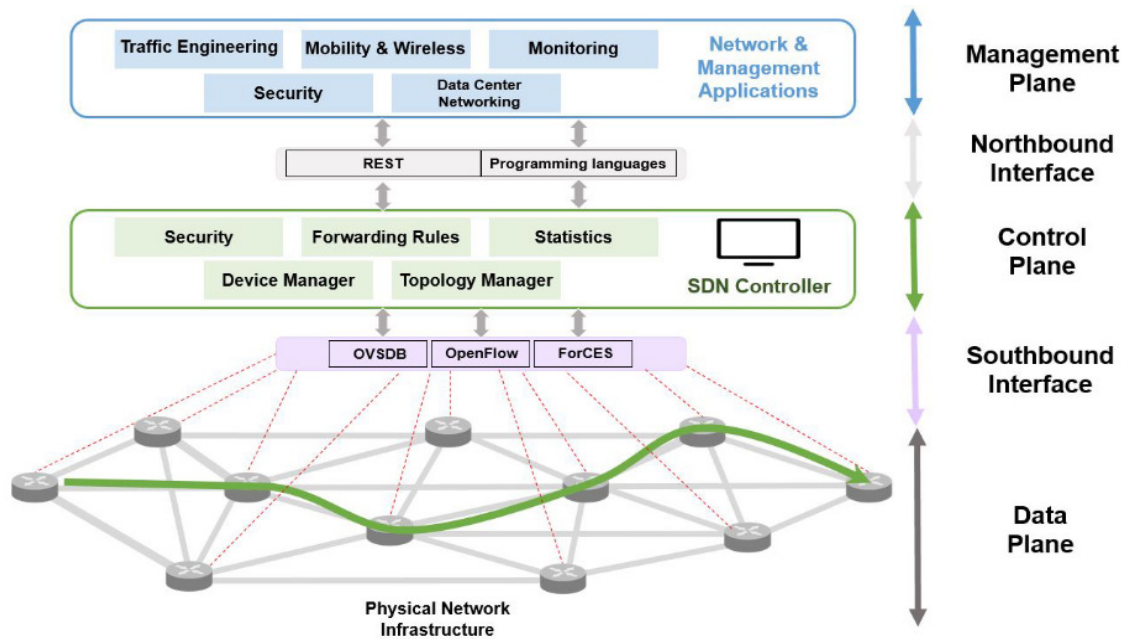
Traffic Engineering
Mobility & Wireless
Monitoring
Network & Management Applications
Security
Data Center Networking

Management Plane

REST
Programming languages

Northbound Interface

Security
Forwarding Rules
Statistics
Device Manager
Topology Manager
SDN Controller

Control Plane

OVSDB
OpenFlow
ForCES

Southbound Interface

Data Plane

Physical Network Infrastructure